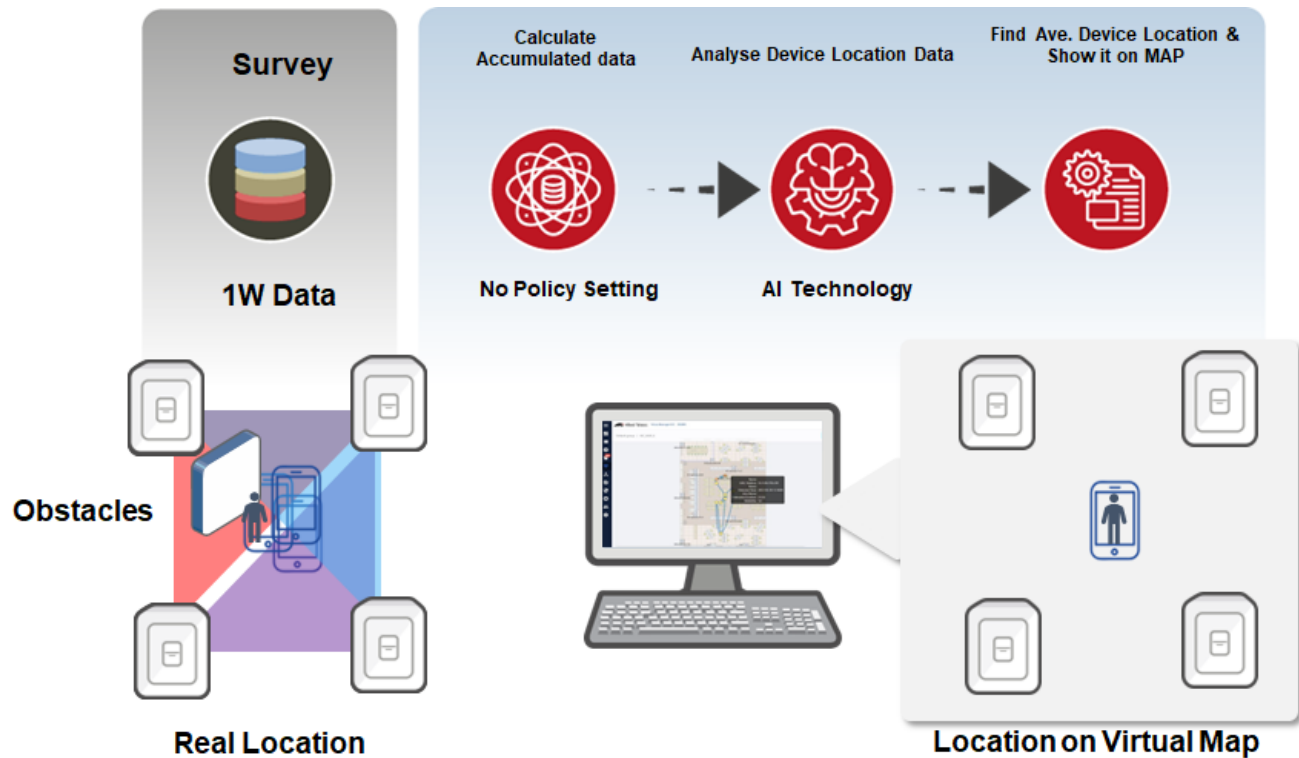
Survey

1W Data

Calculate Accumulated data

Analyse Device Location Data

Find Ave. Device Location & Show it on MAP

No Policy Setting

AI Technology

Obstacles

Real Location

Location on Virtual Map